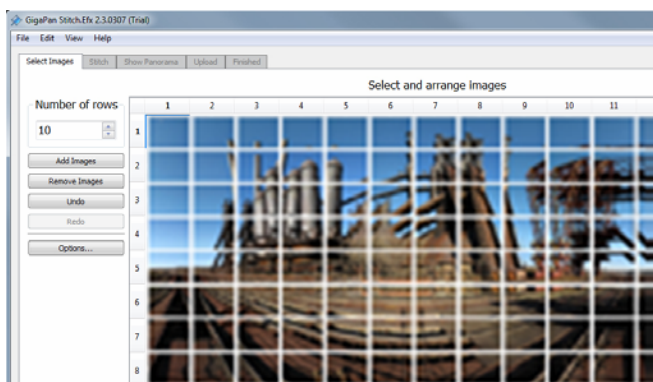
GigaPan Stitch.Efx 2.3.0307 (Trial)

File Edit View Help

Select Images Stitch Show Panorama Upload Finished

Select and arrange images

Number of rows

10

Add Images

Remove Images

Undo

Redo

Options...

1 2 3 4 5 6 7 8 9 10 11

1
2
3
4
5
6
7
8